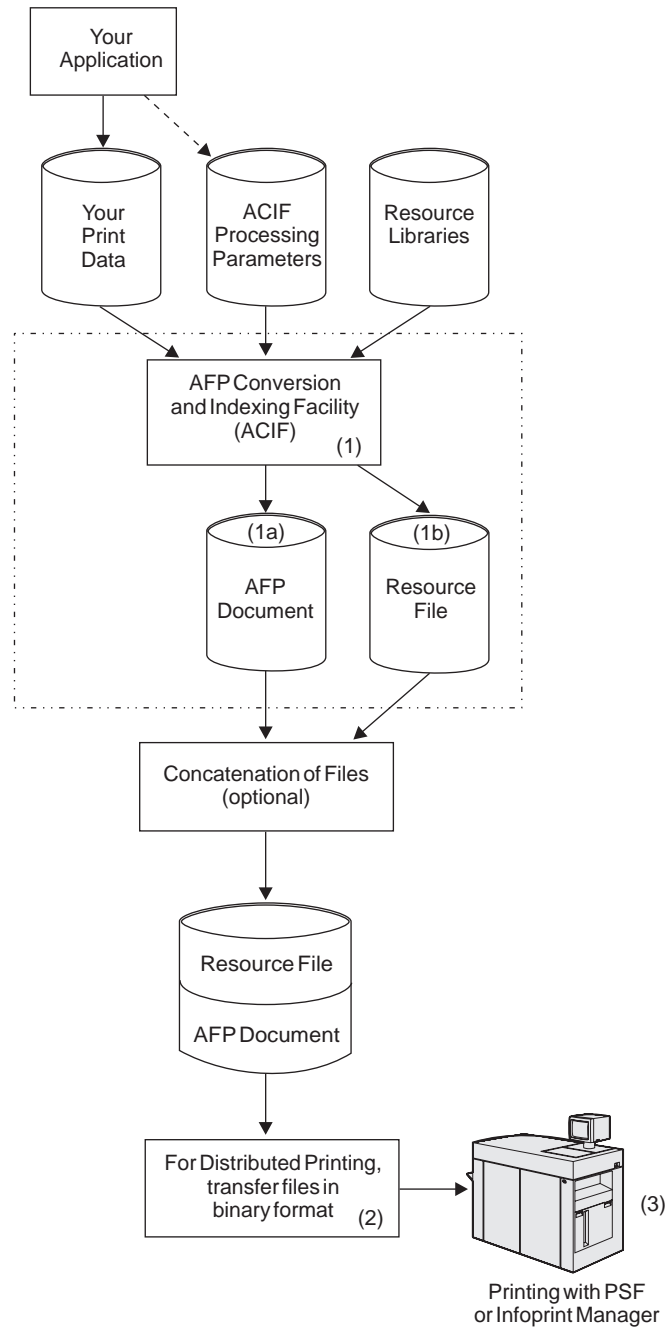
Your Application

Your Print Data

ACIF Processing Parameters

Resource Libraries

AFP Conversion and Indexing Facility (ACIF)

(1)

(1a)

AFP Document

(1b)

Resource File

Concatenation of Files (optional)

Resource File

AFP Document

For Distributed Printing, transfer files in binary format

(2)

(3)

Printing with PSF or Infoprint Manager